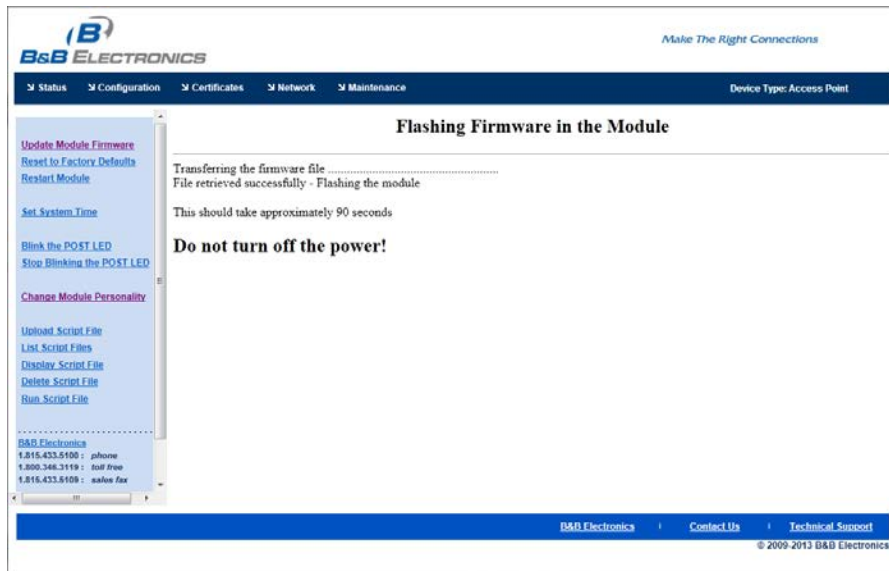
B&B ELECTRONICS

Make The Right Connections

Status Configuration Certificates Network Maintenance

Device Type: Access Point

Update Module Firmware
Reset to Factory Defaults
Restart Module

Set System Time

Blink the POST LED
Stop Blinking the POST LED

Change Module Personality

Upload Script File
List Script Files
Display Script File
Delete Script File
Run Script File

B&B Electronics
1.815.433.5100 : phone
1.800.346.3119 : toll free
1.815.433.5109 : sales fax

Flashing Firmware in the Module

Transferring the firmware file ..........................................
File retrieved successfully - Flashing the module

This should take approximately 90 seconds

Do not turn off the power!

B&B Electronics | Contact Us | Technical Support

© 2009-2013 B&B Electronics